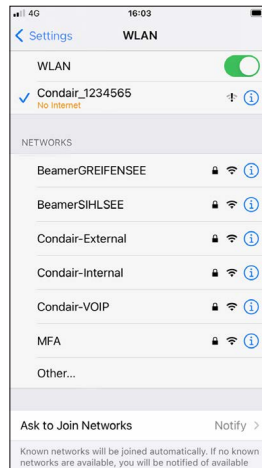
4G
16:03
Settings
WLAN

WLAN

Condair_1234565
No Internet

NETWORKS

BeamerGREIFENSEE

BeamerSIHLSEE

Condair-External

Condair-Internal

Condair-VOIP

MFA

Other...

Ask to Join Networks
Notify

Known networks will be joined automatically. If no known networks are available, you will be notified of available